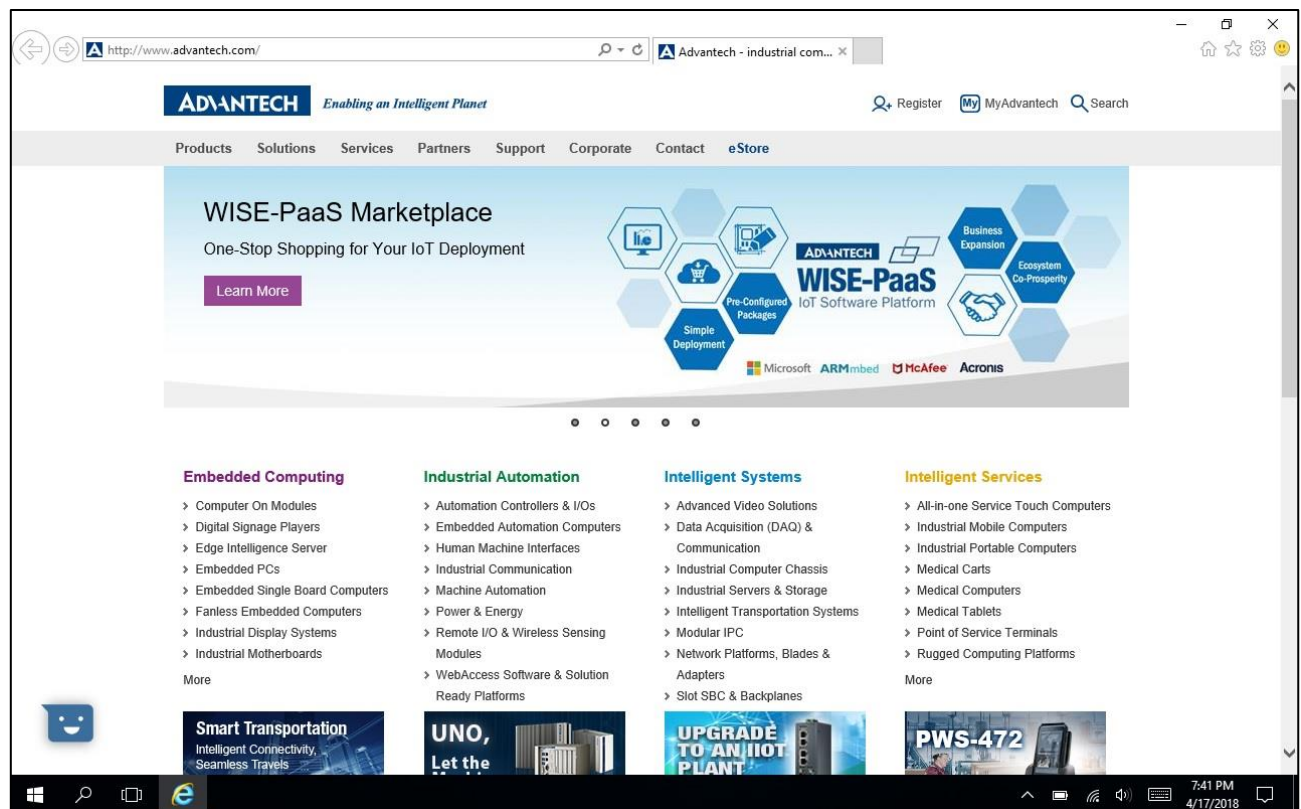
http://www.advantech.com/

Advantech - industrial com... ×

ADVANTECH Enabling an Intelligent Planet

Register MyAdvantech Search

Products Solutions Services Partners Support Corporate Contact eStore

WISE-PaaS Marketplace

One-Stop Shopping for Your IoT Deployment

Learn More

ADVANTECH WISE-PaaS IoT Software Platform

Business Expansion

Ecosystem Co-Prosperity

Pre-Configured Packages

Simple Deployment

Microsoft ARMmbed McAfee Acronis

Embedded Computing

> Computer On Modules
> Digital Signage Players
> Edge Intelligence Server
> Embedded PCs
> Embedded Single Board Computers
> Fanless Embedded Computers
> Industrial Display Systems
> Industrial Motherboards

More

Industrial Automation

> Automation Controllers & I/Os
> Embedded Automation Computers
> Human Machine Interfaces
> Industrial Communication
> Machine Automation
> Power & Energy
> Remote I/O & Wireless Sensing Modules
> WebAccess Software & Solution Ready Platforms

Intelligent Systems

> Advanced Video Solutions
> Data Acquisition (DAQ) & Communication
> Industrial Computer Chassis
> Industrial Servers & Storage
> Intelligent Transportation Systems
> Modular IPC
> Network Platforms, Blades & Adapters
> Slot SBC & Backplanes

Intelligent Services

> All-in-one Service Touch Computers
> Industrial Mobile Computers
> Industrial Portable Computers
> Medical Carts
> Medical Computers
> Medical Tablets
> Point of Service Terminals
> Rugged Computing Platforms

More

Smart Transportation
Intelligent Connectivity, Seamless Travels

UNO,
Let the

UPGRADE TO AN IIOT PLANT

PWS-472

7:41 PM
4/17/2018